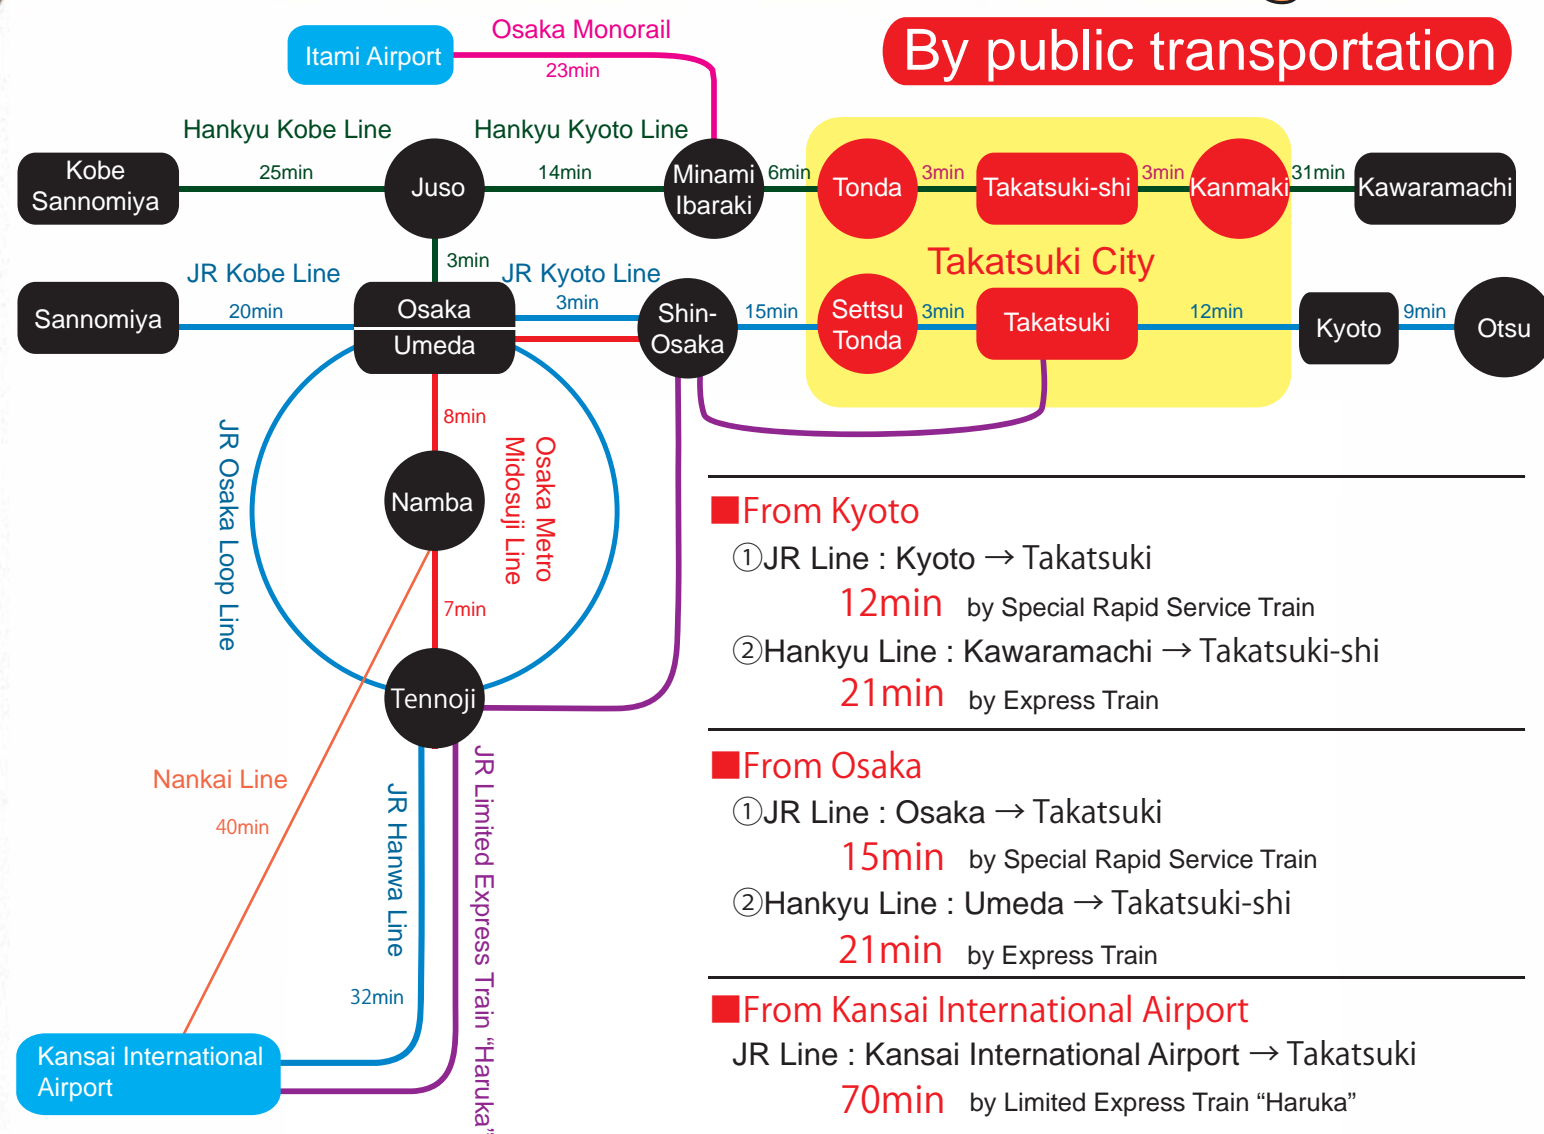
Itami Airport
Osaka Monorail
23min
By public transportation
Hankyu Kobe Line
Hankyu Kyoto Line
Kobe Sannomiya
25min
Juso
14min
Minami Ibaraki
6min
Tonda
3min
Takatsuki-shi
3min
Kanmaki
31min
Kawaramachi
3min
JR Kobe Line
JR Kyoto Line
Takatsuki City
Sannomiya
20min
Osaka
Umeda
3min
Shin-Osaka
15min
Settsu Tonda
3min
Takatsuki
12min
Kyoto
9min
Otsu
8min
JR Osaka Loop Line
Namba
Osaka Metro Midosuji Line
7min
Tennoji
Nankai Line
40min
JR Hanwa Line
JR Limited Express Train "Haruka"
32min
Kansai International Airport

■From Kyoto
①JR Line : Kyoto → Takatsuki
12min by Special Rapid Service Train
②Hankyu Line : Kawaramachi → Takatsuki-shi
21min by Express Train

■From Osaka
①JR Line : Osaka → Takatsuki
15min by Special Rapid Service Train
②Hankyu Line : Umeda → Takatsuki-shi
21min by Express Train

■From Kansai International Airport
JR Line : Kansai International Airport → Takatsuki
70min by Limited Express Train "Haruka"